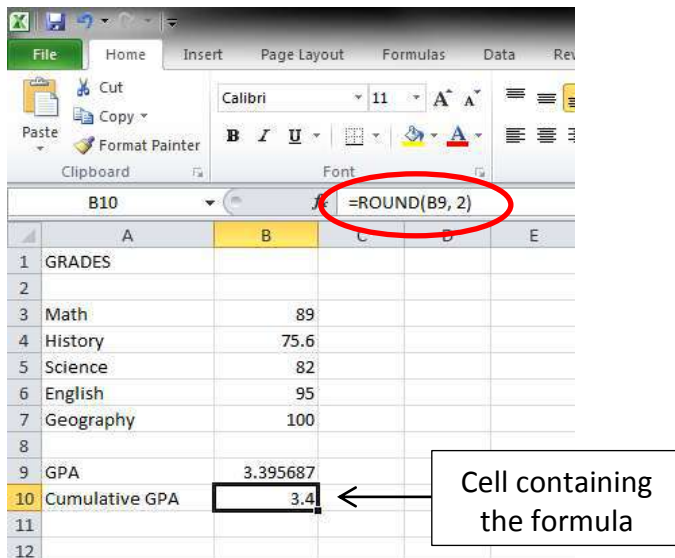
File Home Insert Page Layout Formulas Data Re

Cut
Copy
Paste
Format Painter
Clipboard

Calibri 11
B I U
Font

B10 $f_x$ =ROUND(B9, 2)

| | A | B | C | D | E |
|---|---|---|---|---|---|
| 1 | GRADES | | | | |
| 2 | | | | | |
| 3 | Math | 89 | | | |
| 4 | History | 75.6 | | | |
| 5 | Science | 82 | | | |
| 6 | English | 95 | | | |
| 7 | Geography | 100 | | | |
| 8 | | | | | |
| 9 | GPA | 3.395687 | | | |
| 10 | Cumulative GPA | 3.4 | | | |
| 11 | | | | | |
| 12 | | | | | |

Cell containing the formula